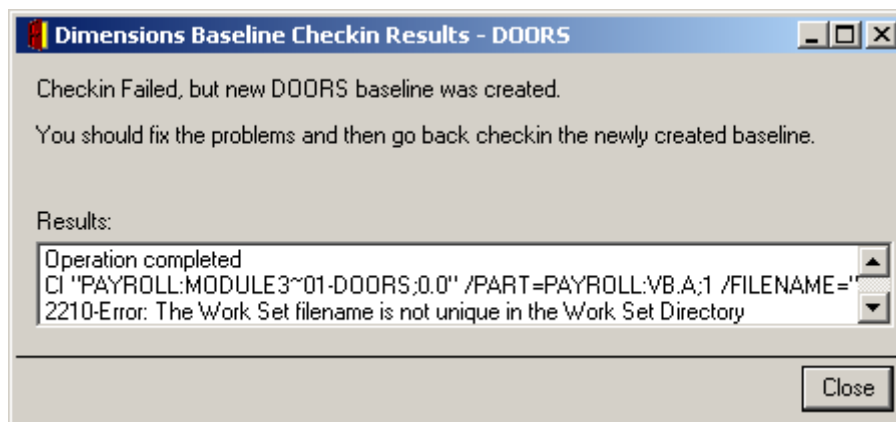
Dimensions Baseline Checkin Results - DOORS

Checkin Failed, but new DOORS baseline was created.

You should fix the problems and then go back checkin the newly created baseline.

Results:

Operation completed
CI "PAYROLL:MODULE3~01-DOORS;0.0" /PART=PAYROLL:VB.A;1 /FILENAME="
2210-Error: The Work Set filename is not unique in the Work Set Directory

Close